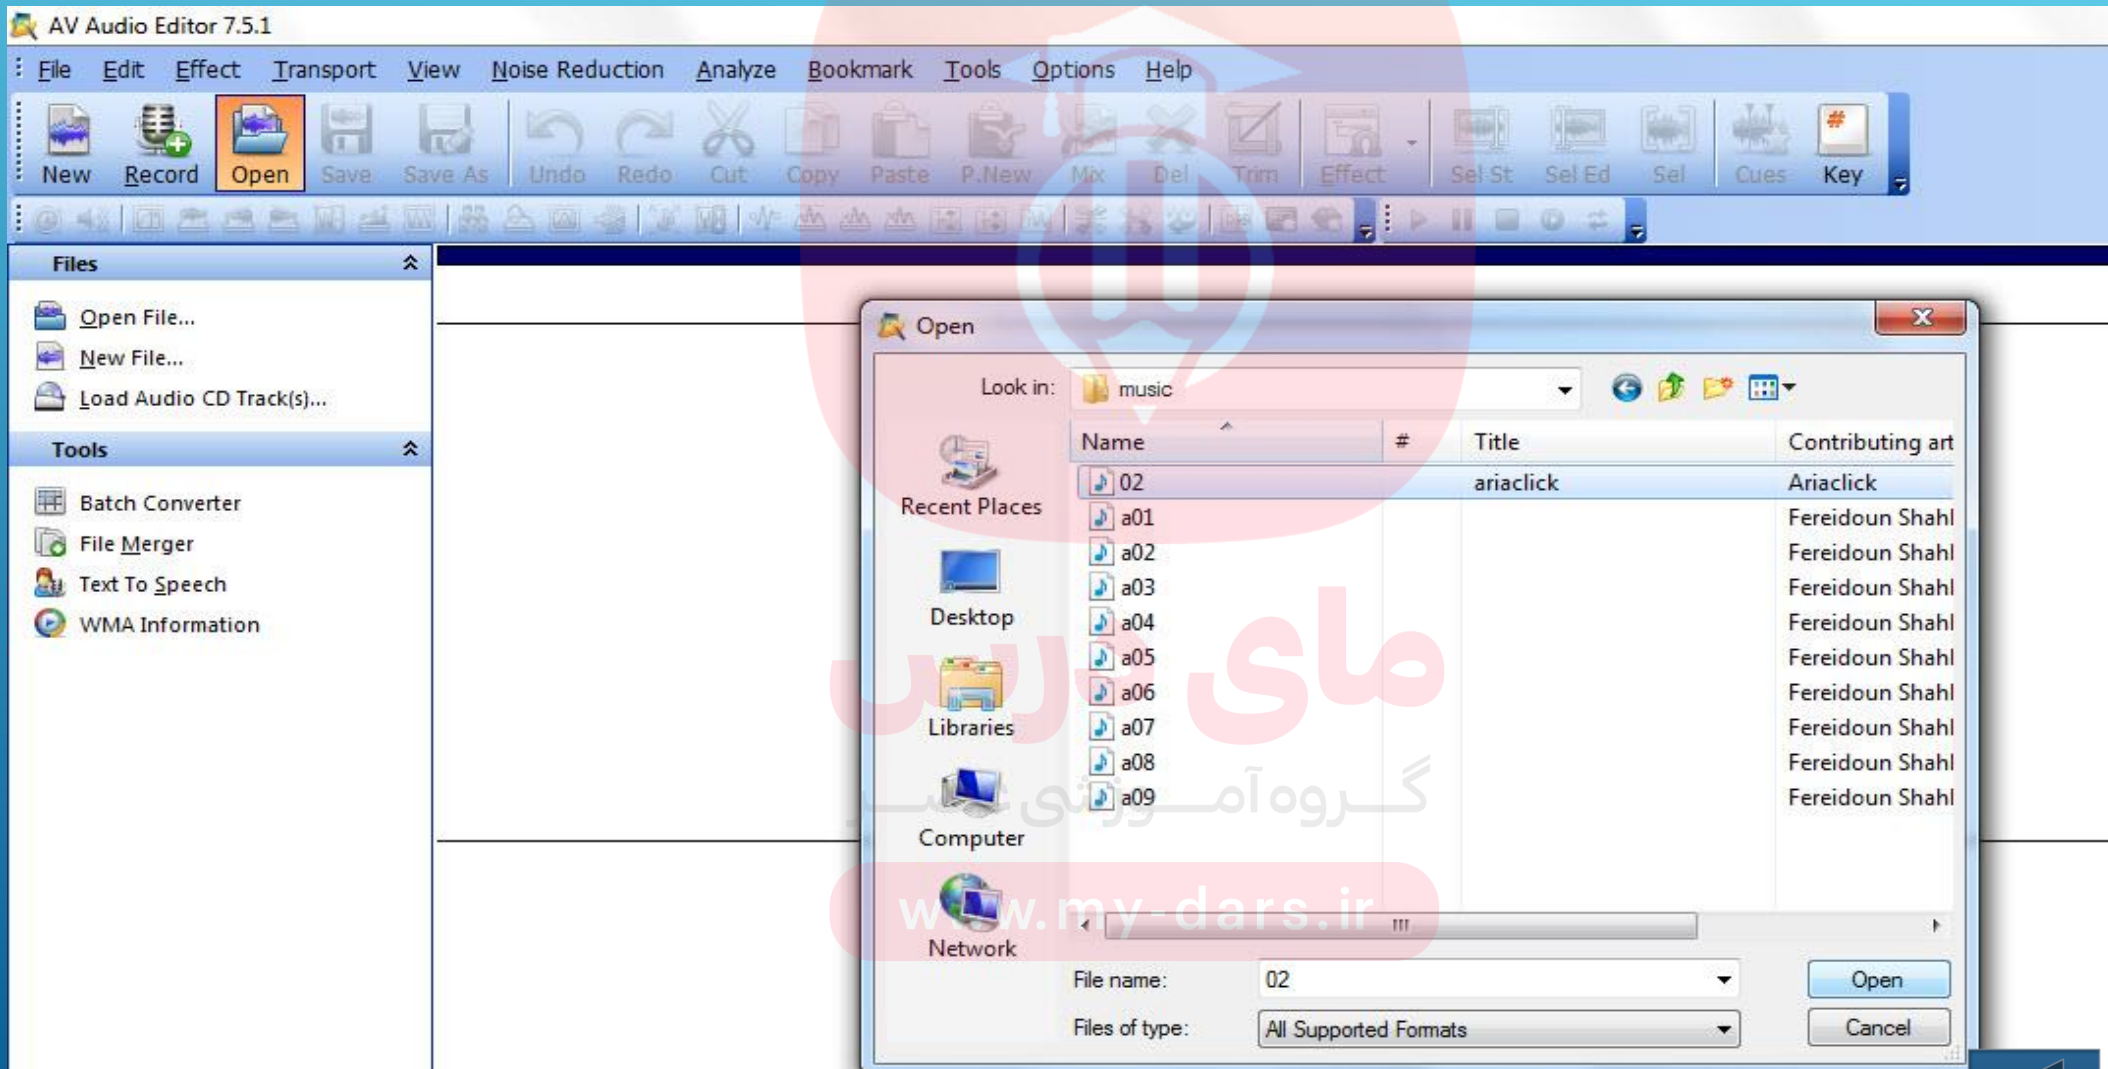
AV Audio Editor 7.5.1

File Edit Effect Transport View Noise Reduction Analyze Bookmark Tools Options Help

New Record Open Save Save As Undo Redo Cut Copy Paste P.New Mix Del Trim Effect Sel St Sel Ed Sel Cues Key

Files

Open File...
New File...
Load Audio CD Track(s)...

Tools

Batch Converter
File Merger
Text To Speech
WMA Information

Open

Look in: music

Recent Places
Desktop
Libraries
Computer
Network

| Name | # | Title | Contributing art |
|---|---|---|---|
| 02 | | ariaclick | Ariaclick |
| a01 | | | Fereidoun Shahl |
| a02 | | | Fereidoun Shahl |
| a03 | | | Fereidoun Shahl |
| a04 | | | Fereidoun Shahl |
| a05 | | | Fereidoun Shahl |
| a06 | | | Fereidoun Shahl |
| a07 | | | Fereidoun Shahl |
| a08 | | | Fereidoun Shahl |
| a09 | | | Fereidoun Shahl |

File name: 02
Files of type: All Supported Formats
Open
Cancel

مای درس
گروه آموزشی
www.my-dars.ir